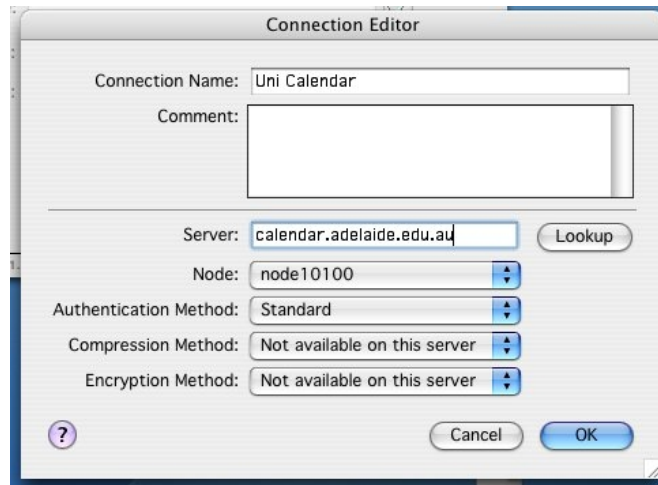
Connection Editor

Connection Name: Uni Calendar

Comment:

Server: calendar.adelaide.edu.au
Lookup

Node: node10100

Authentication Method: Standard

Compression Method: Not available on this server

Encryption Method: Not available on this server

?

Cancel

OK